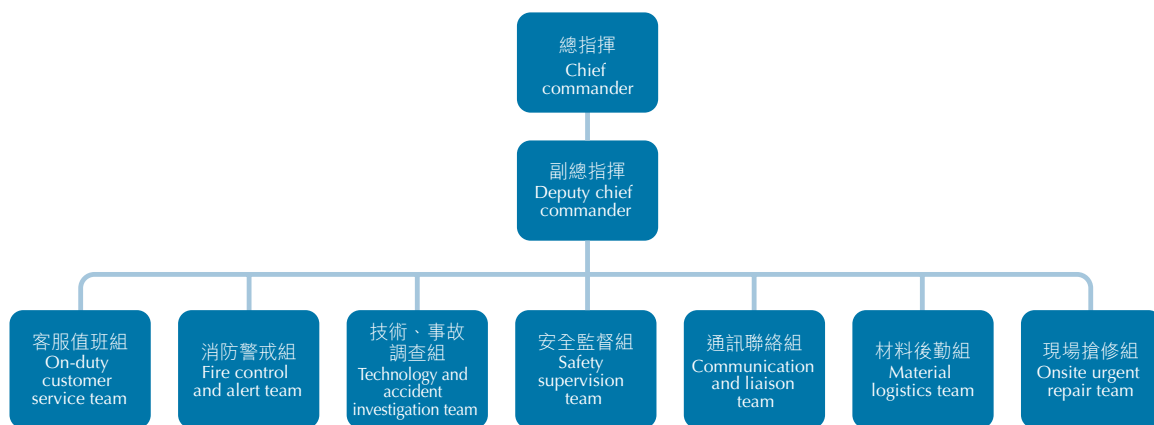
總指揮
Chief commander

副總指揮
Deputy chief commander

客服值班組
On-duty customer service team

消防警戒組
Fire control and alert team

技術、事故調查組
Technology and accident investigation team

安全監督組
Safety supervision team

通訊聯絡組
Communication and liaison team

材料後勤組
Material logistics team

現場搶修組
Onsite urgent repair team